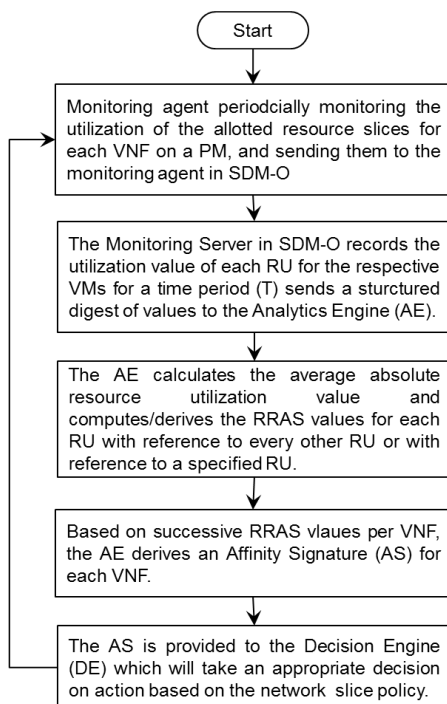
Start

Monitoring agent periodcially monitoring the utilization of the allotted resource slices for each VNF on a PM, and sending them to the monitoring agent in SDM-O

The Monitoring Server in SDM-O records the utilization value of each RU for the respective VMs for a time period (T) sends a sturctured digest of values to the Analytics Engine (AE).

The AE calculates the average absolute resource utilization value and computes/derives the RRAS values for each RU with reference to every other RU or with reference to a specified RU.

Based on successive RRAS vlaues per VNF, the AE derives an Affinity Signature (AS) for each VNF.

The AS is provided to the Decision Engine (DE) which will take an appropriate decision on action based on the network slice policy.